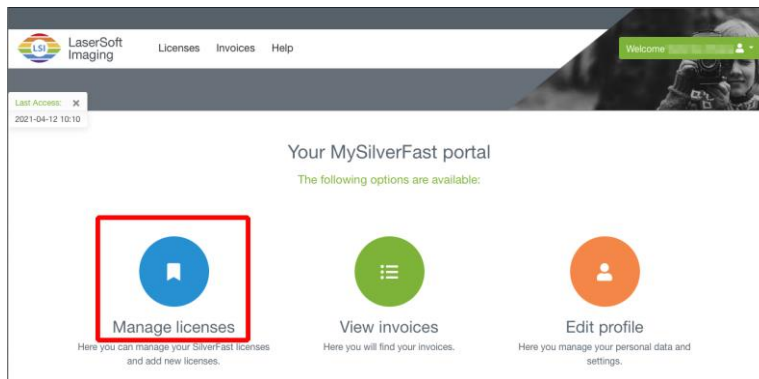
LSI LaserSoft Imaging

Licenses Invoices Help

Welcome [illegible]

Last Access: ×
2021-04-12 10:10

Your MySilverFast portal

The following options are available:

Manage licenses
Here you can manage your SilverFast licenses and add new licenses.

View invoices
Here you will find your invoices.

Edit profile
Here you manage your personal data and settings.